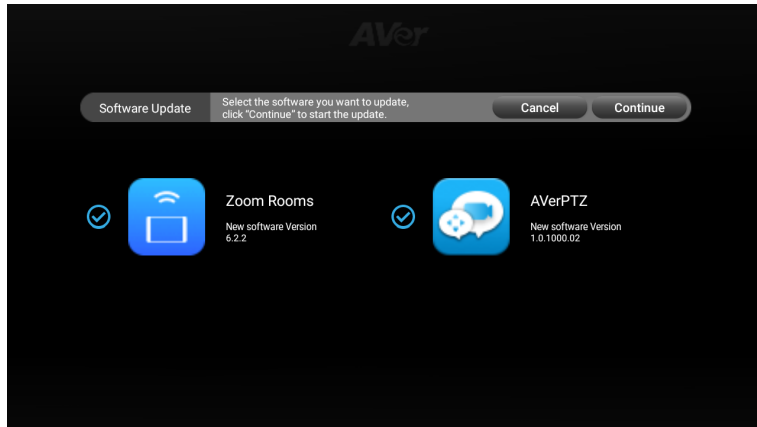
AVer

Software Update

Select the software you want to update, click "Continue" to start the update.

Cancel

Continue

Zoom Rooms

New software Version 6.2.2

AVerPTZ

New software Version 1.0.1000.02